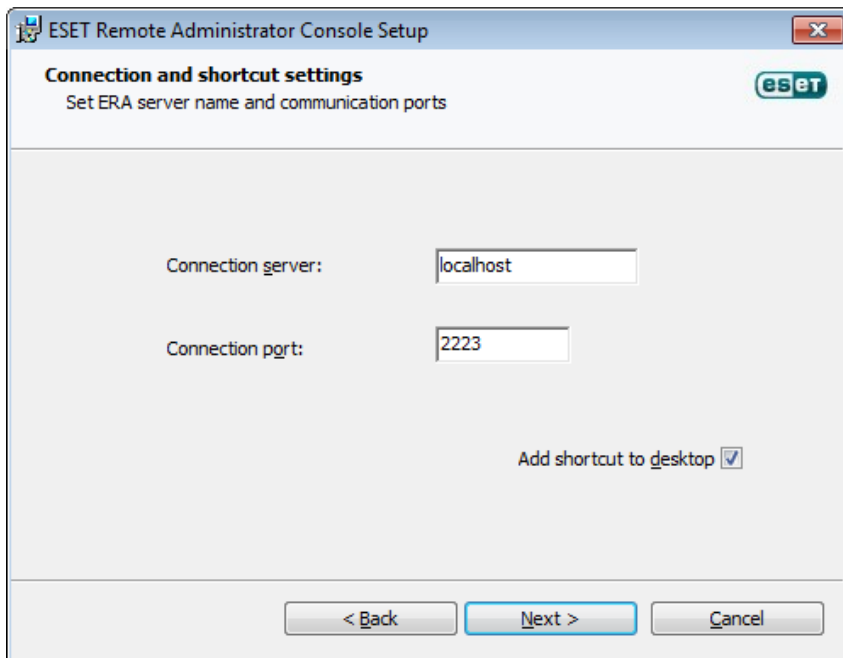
ESET Remote Administrator Console Setup

Connection and shortcut settings
Set ERA server name and communication ports

eset

Connection server: localhost

Connection port: 2223

Add shortcut to desktop

< Back

Next >

Cancel